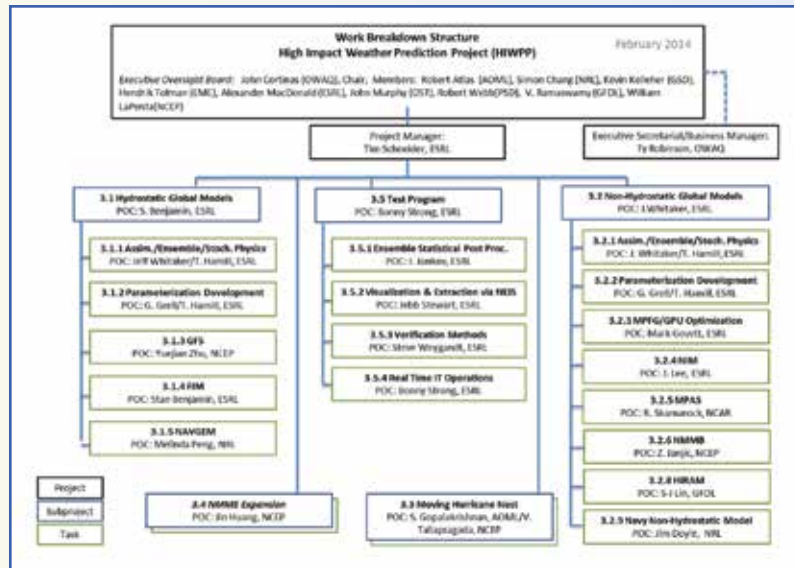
Work Breakdown Structure
High Impact Weather Prediction Project (HIWPP)

February 2014

Executive Oversight Board: John Cortinas (OWAQ), Chair; Members: Robert Atlas (AOML), Simon Chang (NRL), Kevin Kelleher (GSD), Hendrik Tolman (EMC), Alexander MacDonald (ESRL), John Murphy (OST), Robert Webb(PSD), V. Ramaswamy (GFDL), William LaPenta(NCEP)

Project Manager:
Tim Schneider, ESRL

Executive Secretariat/Business Manager:
Ty Robinson, OWAQ

3.1 Hydrostatic Global Models
POC: S. Benjamin, ESRL

3.1.1 Assim./Ensemble/Stoch. Physics
POC: Jeff Whitaker/T. Hamill, ESRL

3.1.2 Parameterization Development
POC: G. Grell/T. Hamill, ESRL

3.1.3 GFS
POC: Yuejian Zhu, NCEP

3.1.4 FIM
POC: Stan Benjamin, ESRL

3.1.5 NAVGEM
POC: Melinda Peng, NRL

3.5 Test Program
POC: Sonny Strong, ESRL

3.5.1 Ensemble Statistical Post Proc.
POC: J. Jenkes, ESRL

3.5.2 Visualization & Extraction via NEIS
POC: Jebb Stewart, ESRL

3.5.3 Verification Methods
POC: Steve Wnggandt, ESRL

3.5.4 Real Time IT Operations
POC: Bonny Strong, ESRL

3.2 Non-Hydrostatic Global Models
POC: J.Whitaker, ESRL

3.2.1 Assim./Ensemble/Stoch. Physics
POC: J. Whitaker/T. Hamill, ESRL

3.2.2 Parameterization Development
POC: G. Grell/T. Hamill, ESRL

3.2.3 MPFG/GPU Optimization
POC: Mark Govett, ESRL

3.2.4 NIM
POC: J. Lee, ESRL

3.2.5 MPAS
POC: R. Skamarock, NCAR

3.2.6 NMMB
POC: Z. Janjic, NCEP

3.2.8 HIRAM
POC: S-J Lin, GFDL

3.2.9 Navy Non-Hydrostatic Model
POC: Jim Doyle, NRL

3.4 NMME Expansion
POC: Jin Huang, NCEP

3.3 Moving Hurricane Nest
POC: S. Gopalakrishnan, AOML/V. Tallapragada, NCEP

Project
Subproject
Task